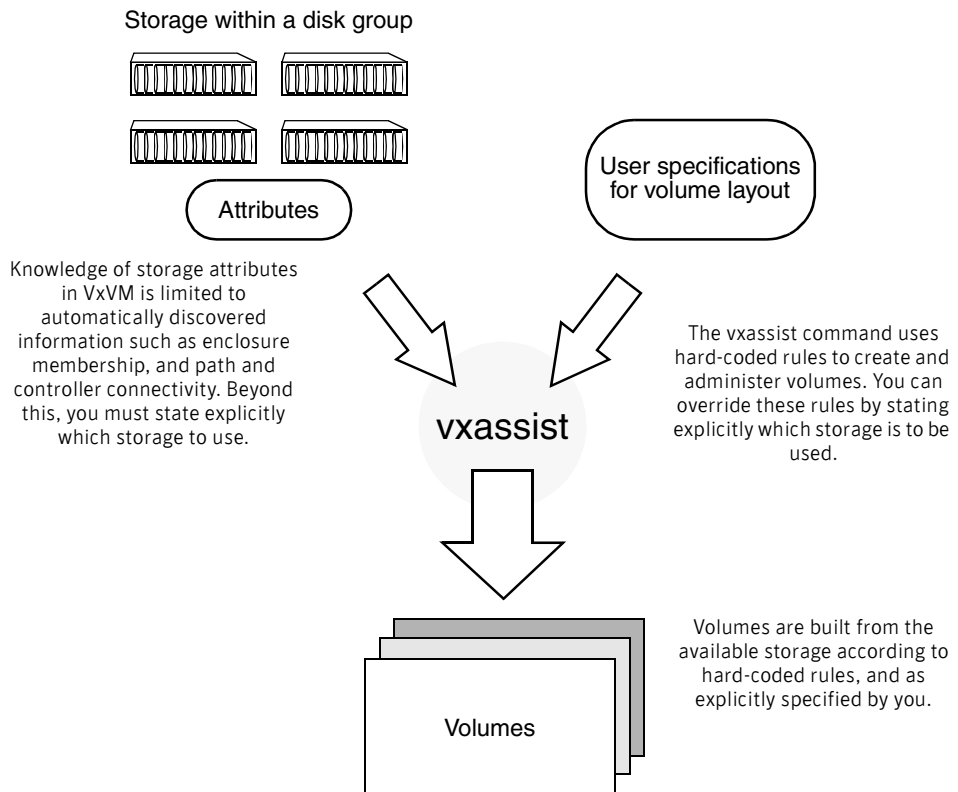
Storage within a disk group

Attributes

User specifications for volume layout

Knowledge of storage attributes in VxVM is limited to automatically discovered information such as enclosure membership, and path and controller connectivity. Beyond this, you must state explicitly which storage to use.

vxassist

The vxassist command uses hard-coded rules to create and administer volumes. You can override these rules by stating explicitly which storage is to be used.

Volumes

Volumes are built from the available storage according to hard-coded rules, and as explicitly specified by you.